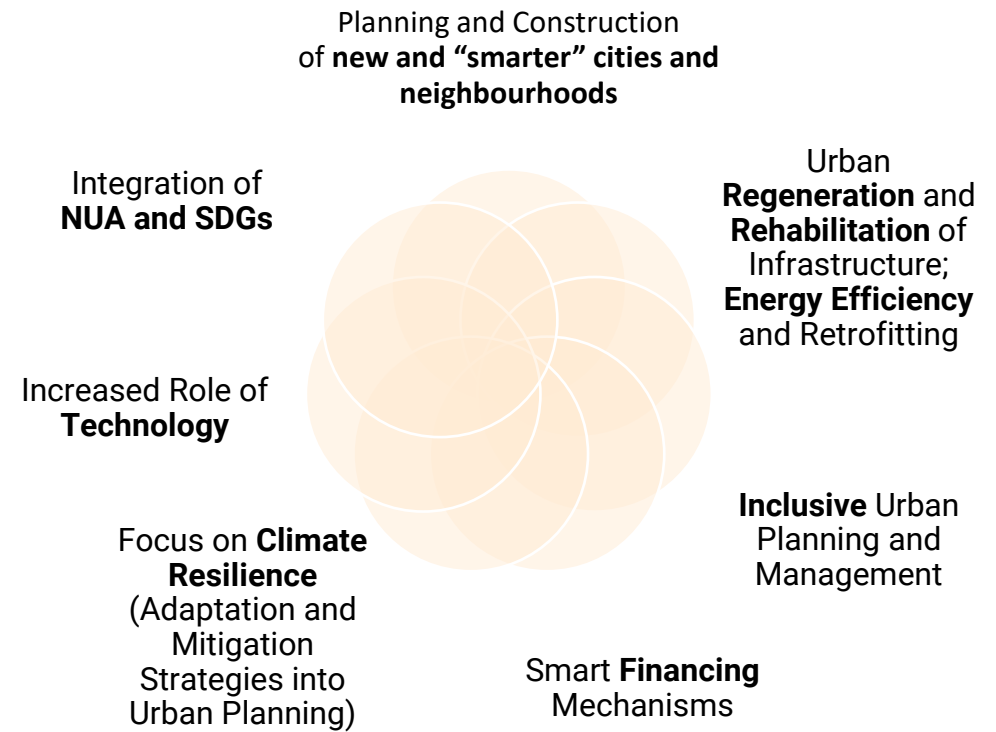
Planning and Construction of new and “smarter” cities and neighbourhoods

Urban Regeneration and Rehabilitation of Infrastructure; Energy Efficiency and Retrofitting

Inclusive Urban Planning and Management

Smart Financing Mechanisms

Focus on Climate Resilience (Adaptation and Mitigation Strategies into Urban Planning)

Increased Role of Technology

Integration of NUA and SDGs